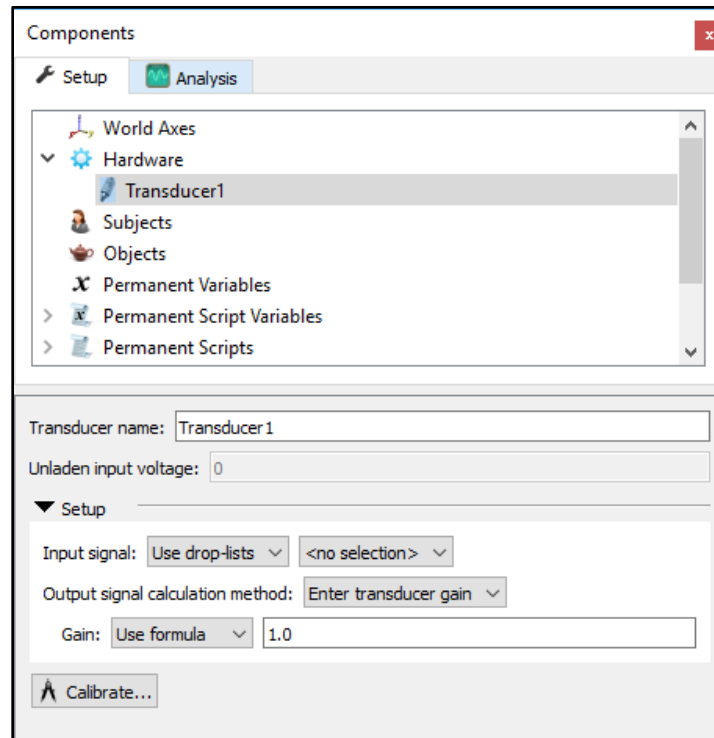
Components

x

Setup

Analysis

World Axes

Hardware

Transducer1

Subjects

Objects

Permanent Variables

Permanent Script Variables

Permanent Scripts

Transducer name: Transducer1

Unladen input voltage: 0

Setup

Input signal: Use drop-lists <no selection>

Output signal calculation method: Enter transducer gain

Gain: Use formula 1.0

Calibrate...